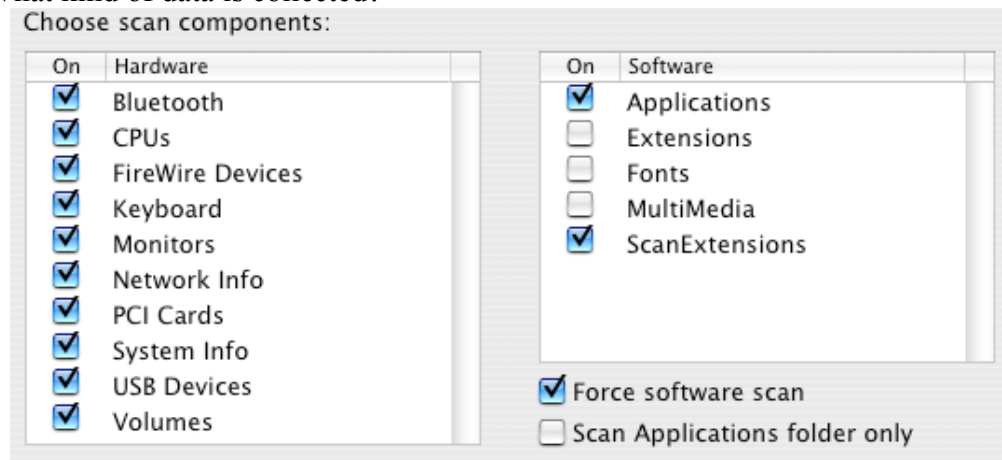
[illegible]
Choose scan components:

| On | Hardware |
|---|---|
| ☑ | Bluetooth |
| ☑ | CPUs |
| ☑ | FireWire Devices |
| ☑ | Keyboard |
| ☑ | Monitors |
| ☑ | Network Info |
| ☑ | PCI Cards |
| ☑ | System Info |
| ☑ | USB Devices |
| ☑ | Volumes |

| On | Software |
|---|---|
| ☑ | Applications |
| ☐ | Extensions |
| ☐ | Fonts |
| ☐ | MultiMedia |
| ☑ | ScanExtensions |

☑ Force software scan
☐ Scan Applications folder only